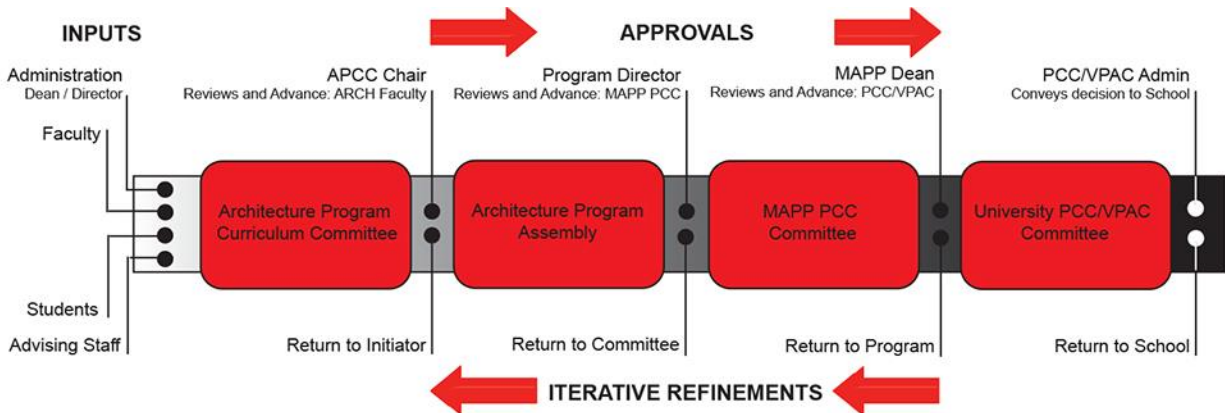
INPUTS

APPROVALS

Administration
Dean / Director

Faculty

Students

Advising Staff

APCC Chair
Reviews and Advance: ARCH Faculty

Program Director
Reviews and Advance: MAPP PCC

MAPP Dean
Reviews and Advance: PCC/VPAC

PCC/VPAC Admin
Conveys decision to School

Architecture Program Curriculum Committee

Architecture Program Assembly

MAPP PCC Committee

University PCC/VPAC Committee

Return to Initiator

Return to Committee

Return to Program

Return to School

ITERATIVE REFINEMENTS